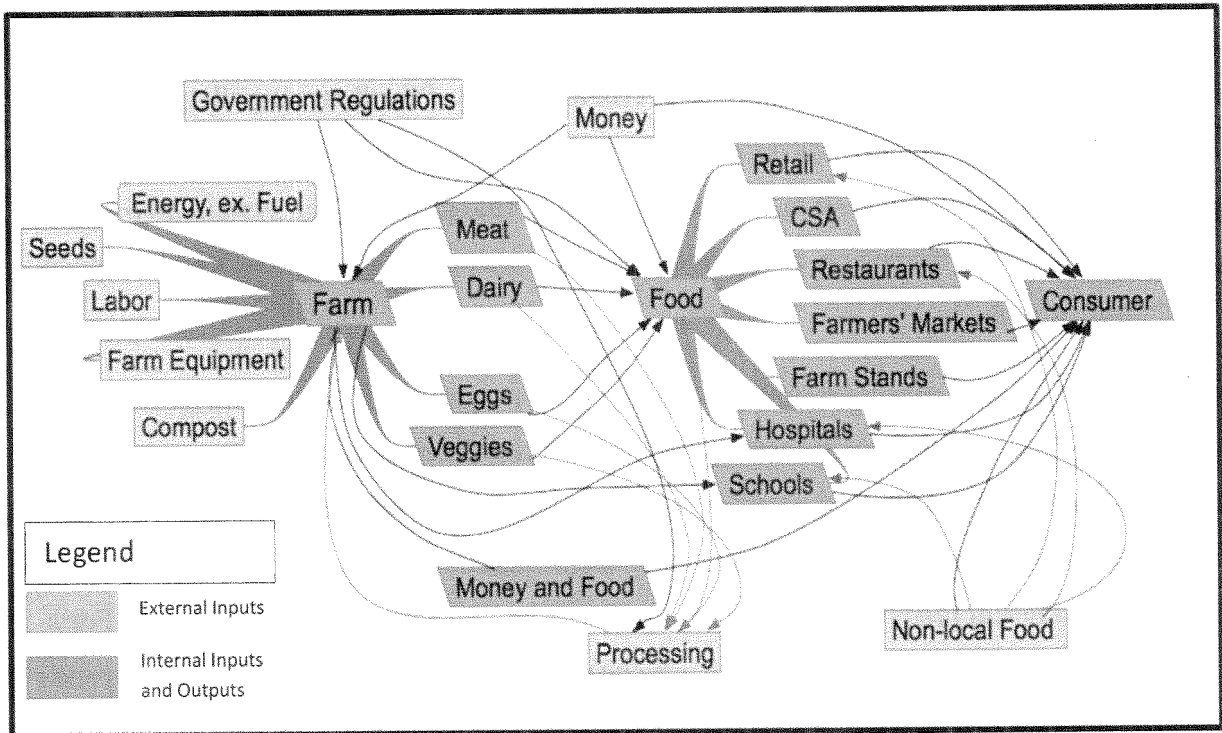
Government Regulations

Money

Energy, ex. Fuel

Seeds

Labor

Farm Equipment

Compost

Farm

Meat

Dairy

Eggs

Veggies

Food

Retail

CSA

Restaurants

Farmers' Markets

Farm Stands

Hospitals

Schools

Consumer

Money and Food

Processing

Non-local Food

Legend

External Inputs

Internal Inputs and Outputs